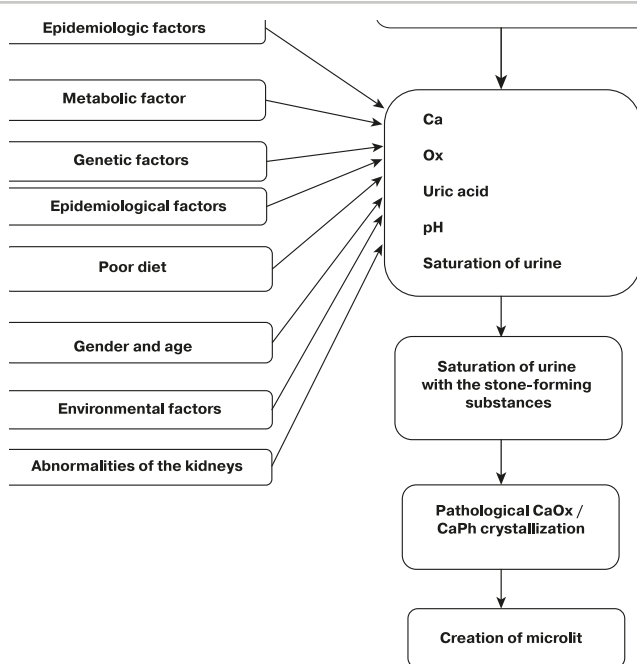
Epidemiologic factors

Metabolic factor

Genetic factors

Epidemiological factors

Poor diet

Gender and age

Environmental factors

Abnormalities of the kidneys

Ca

Ox

Uric acid

pH

Saturation of urine

Saturation of urine with the stone-forming substances

Pathological CaOx / CaPh crystallization

Creation of microlit